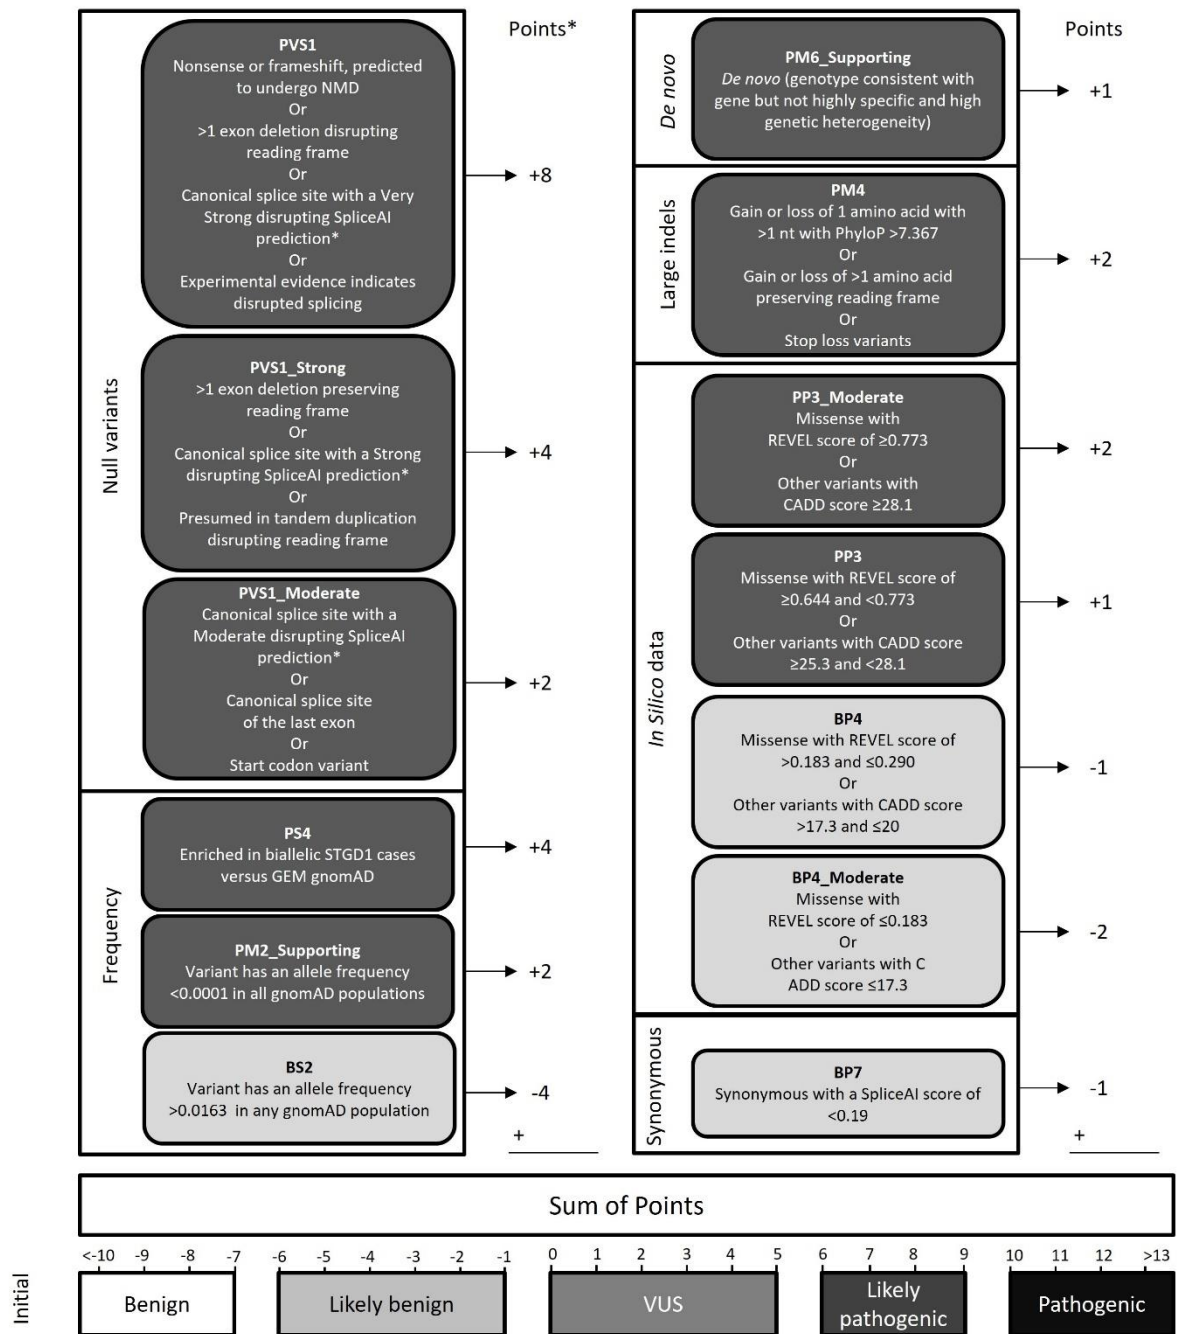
Points*

Null variants

PVS1
Nonsense or frameshift, predicted to undergo NMD
Or
>1 exon deletion disrupting reading frame
Or
Canonical splice site with a Very Strong disrupting SpliceAI prediction*
Or
Experimental evidence indicates disrupted splicing

+8

PVS1_Strong
>1 exon deletion preserving reading frame
Or
Canonical splice site with a Strong disrupting SpliceAI prediction*
Or
Presumed in tandem duplication disrupting reading frame

+4

PVS1_Moderate
Canonical splice site with a Moderate disrupting SpliceAI prediction*
Or
Canonical splice site of the last exon
Or
Start codon variant

+2

Frequency

PS4
Enriched in biallelic STGD1 cases versus GEM gnomAD

+4

PM2_Supporting
Variant has an allele frequency <0.0001 in all gnomAD populations

+2

BS2
Variant has an allele frequency >0.0163 in any gnomAD population

-4

+

Points

De novo

PM6_Supporting
De novo (genotype consistent with gene but not highly specific and high genetic heterogeneity)

+1

Large indels

PM4
Gain or loss of 1 amino acid with >1 nt with PhyloP >7.367
Or
Gain or loss of >1 amino acid preserving reading frame
Or
Stop loss variants

+2

In Silico data

PP3_Moderate
Missense with REVEL score of ≥0.773
Or
Other variants with CADD score ≥28.1

+2

PP3
Missense with REVEL score of ≥0.644 and <0.773
Or
Other variants with CADD score ≥25.3 and <28.1

+1

BP4
Missense with REVEL score of >0.183 and ≤0.290
Or
Other variants with CADD score >17.3 and ≤20

-1

BP4_Moderate
Missense with REVEL score of ≤0.183
Or
Other variants with C ADD score ≤17.3

-2

Synonymous

BP7
Synonymous with a SpliceAI score of <0.19

-1

+

Sum of Points

<-10 -9 -8 -7 -6 -5 -4 -3 -2 -1 0 1 2 3 4 5 6 7 8 9 10 11 12 >13

Initial

Benign

Likely benign

VUS

Likely pathogenic

Pathogenic